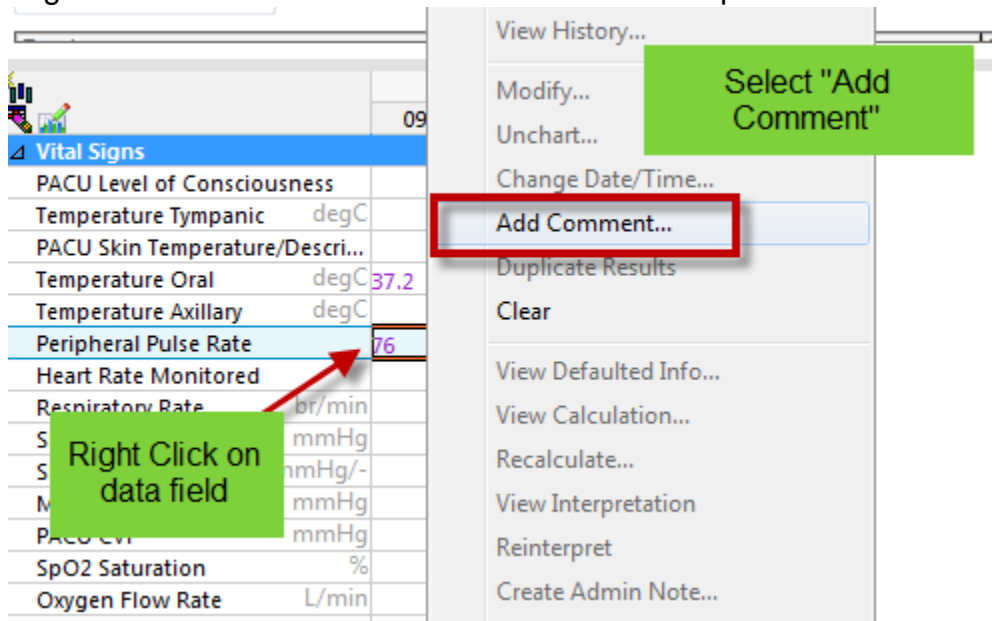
09

Vital Signs
PACU Level of Consciousness
Temperature Tympanic degC
PACU Skin Temperature/Descri...
Temperature Oral degC 37.2
Temperature Axillary degC
Peripheral Pulse Rate 76
Heart Rate Monitored
Respiratory Rate br/min
S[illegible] mmHg
S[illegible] mmHg/-
M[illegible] mmHg
PACU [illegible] mmHg
SpO2 Saturation %
Oxygen Flow Rate L/min

Right Click on data field

View History...
Modify...
Unchart...
Change Date/Time...
Add Comment...
Duplicate Results
Clear
View Defaulted Info...
View Calculation...
Recalculate...
View Interpretation
Reinterpret
Create Admin Note...

Select "Add Comment"